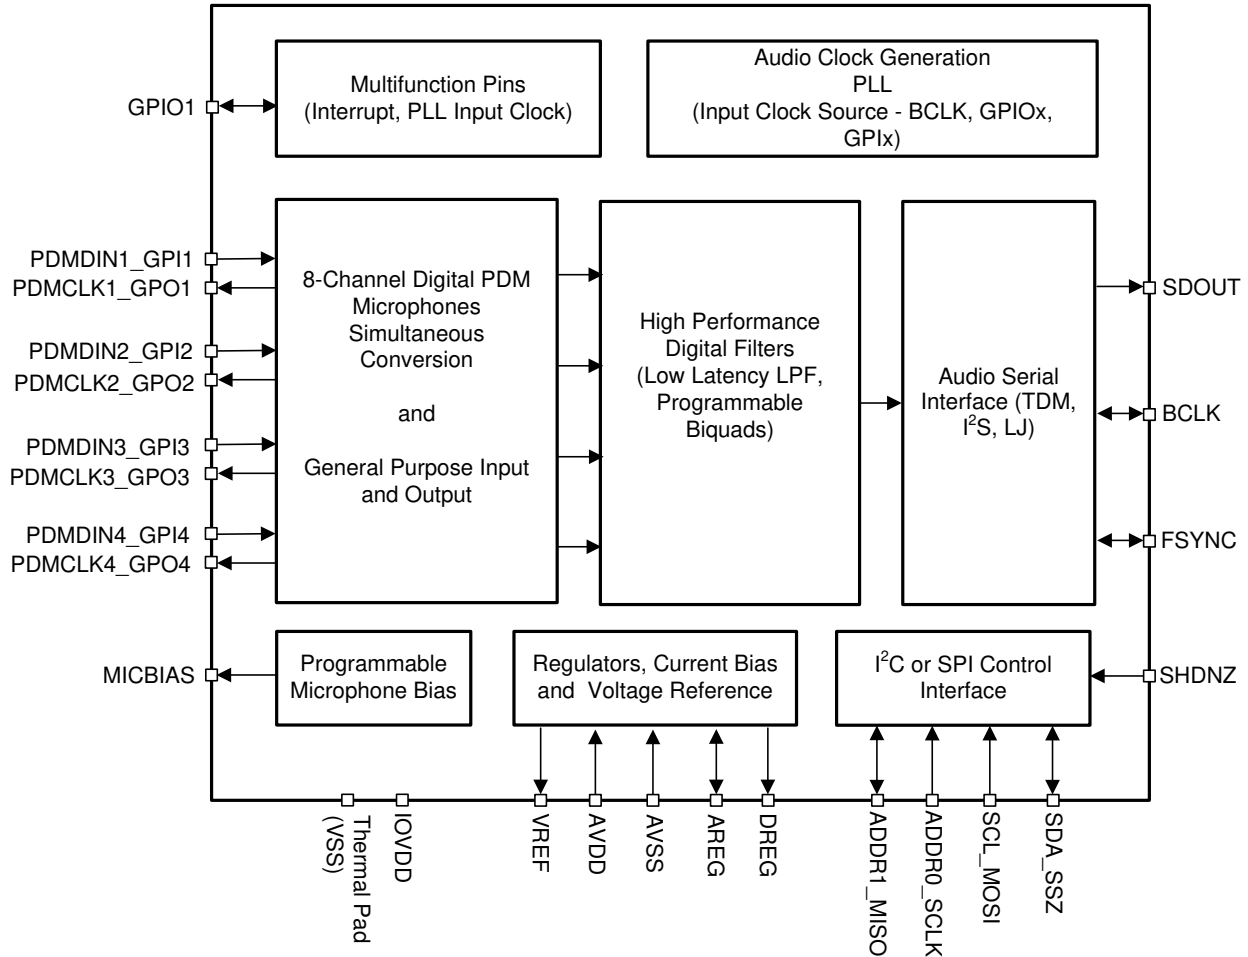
GPIO1

Multifunction Pins (Interrupt, PLL Input Clock)

Audio Clock Generation
PLL
(Input Clock Source - BCLK, GPIOx, GPIx)

PDMDIN1_GPI1
PDMCLK1_GPO1
PDMDIN2_GPI2
PDMCLK2_GPO2
PDMDIN3_GPI3
PDMCLK3_GPO3
PDMDIN4_GPI4
PDMCLK4_GPO4

8-Channel Digital PDM Microphones Simultaneous Conversion

and

General Purpose Input and Output

High Performance Digital Filters (Low Latency LPF, Programmable Biquads)

Audio Serial Interface (TDM, I$^2$S, LJ)

SDOUT
BCLK
FSYNC

MICBIAS

Programmable Microphone Bias

Regulators, Current Bias and Voltage Reference

I$^2$C or SPI Control Interface

SHDNZ

Thermal Pad (VSS)
IOVDD
VREF
AVDD
AVSS
AREG
DREG
ADDR1_MISO
ADDR0_SCLK
SCL_MOSI
SDA_SSZ